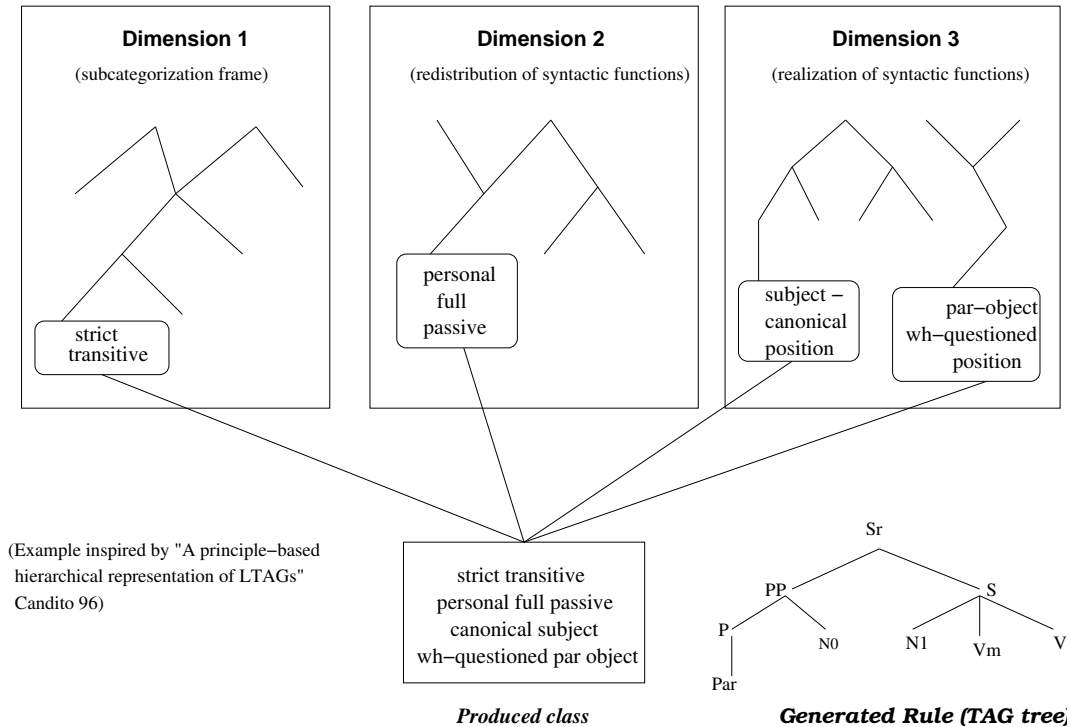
Dimension 1

(subcategorization frame)

strict transitive

Dimension 2

(redistribution of syntactic functions)

personal full passive

Dimension 3

(realization of syntactic functions)

subject − canonical position

par−object wh−questioned position

(Example inspired by "A principle−based hierarchical representation of LTAGs" Candito 96)

strict transitive
personal full passive
canonical subject
wh−questioned par object

Produced class

Sr
PP
S
P
N0
N1
Vm
V
Par

Generated Rule (TAG tree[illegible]